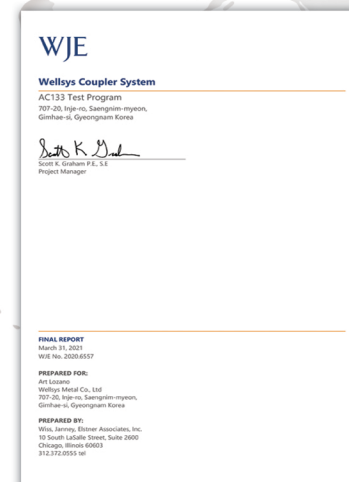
WJE

Wellsys Coupler System

AC133 Test Program
707-20, Inje-ro, Saengnim-myeon, Gimhae-si, Gyeongnam Korea

Scott K. Graham

Scott K. Graham P.E., S.E
Project Manager

FINAL REPORT
March 31, 2021
WJE No. 2020.6557

PREPARED FOR:
Art Lozano
Wellsys Metal Co., Ltd
707-20, Inje-ro, Saengnim-myeon, Gimhae-si, Gyeongnam Korea

PREPARED BY:
Wiss, Janney, Elstner Associates, Inc.
10 South LaSalle Street, Suite 2600
Chicago, Illinois 60603
312.372.0555 tel